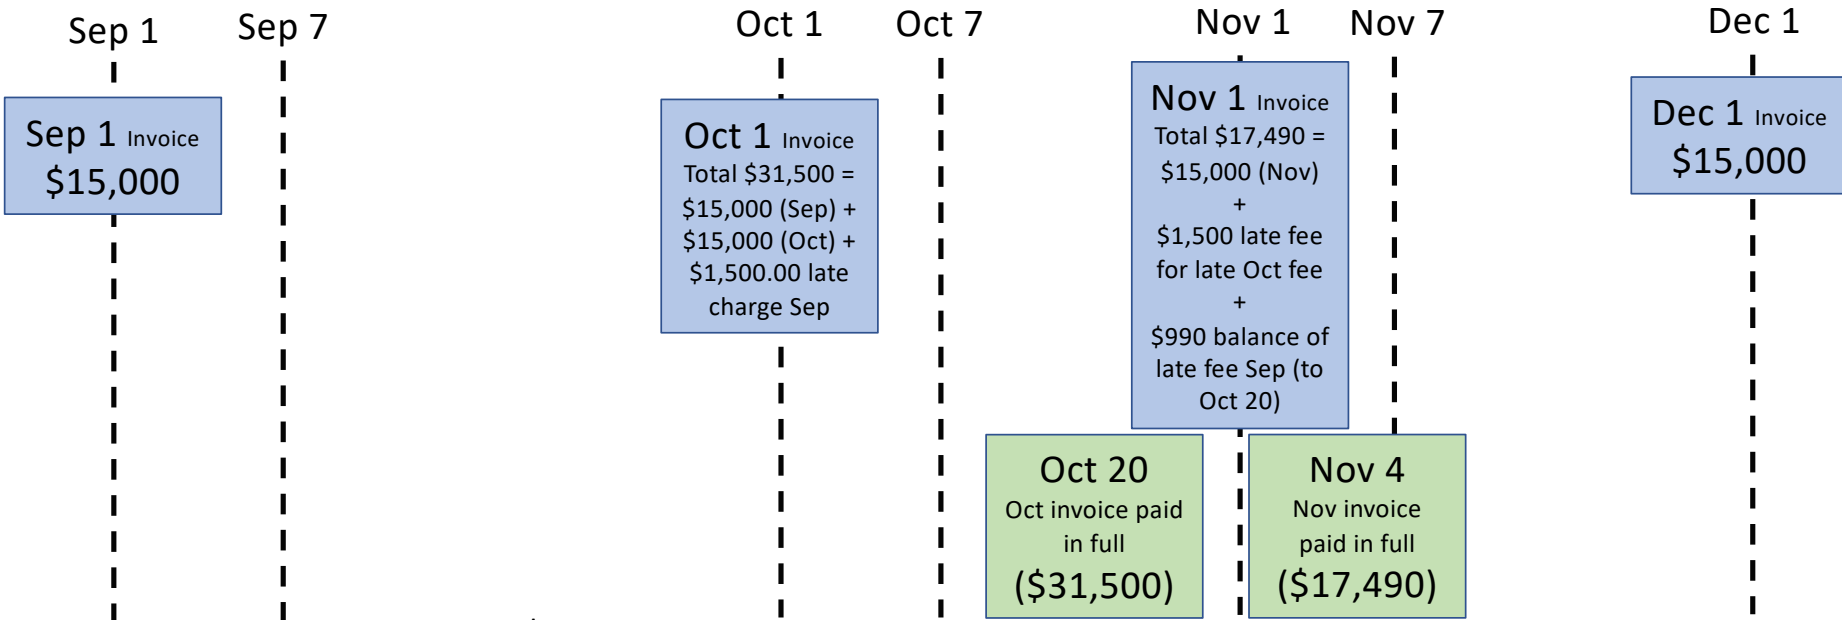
Sep 1

Sep 7

Oct 1

Oct 7

Nov 1

Nov 7

Dec 1

Sep 1 Invoice
$15,000

Oct 1 Invoice
Total $31,500 = $15,000 (Sep) + $15,000 (Oct) + $1,500.00 late charge Sep

Nov 1 Invoice
Total $17,490 = $15,000 (Nov) + $1,500 late fee for late Oct fee + $990 balance of late fee Sep (to Oct 20)

Dec 1 Invoice
$15,000

Oct 20
Oct invoice paid in full
($31,500)

Nov 4
Nov invoice paid in full
($17,490)